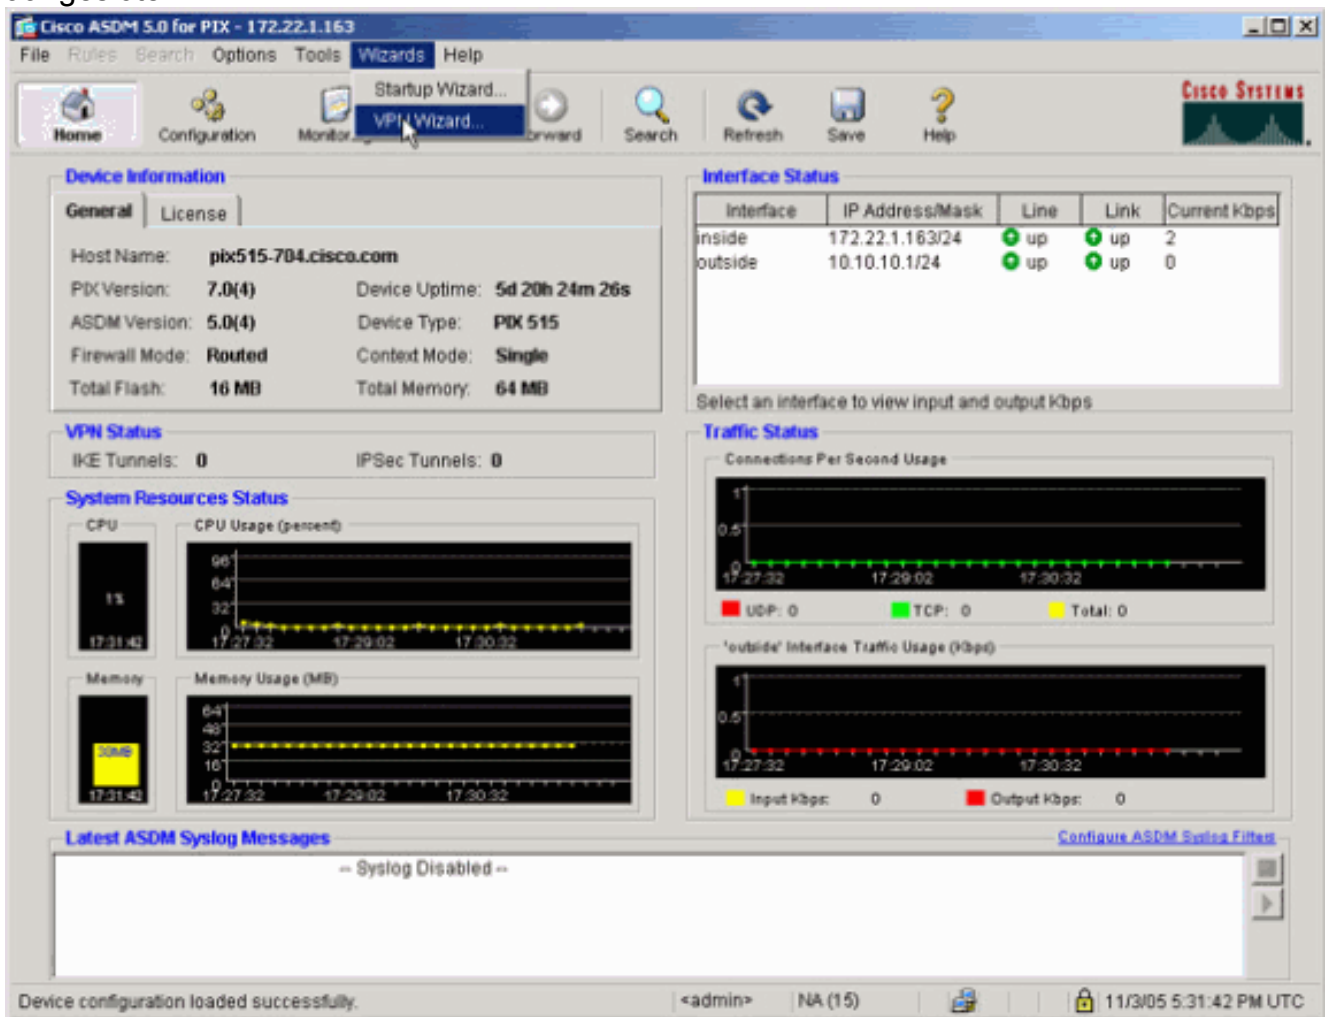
Cisco ASDM 5.0 for PIX - 172.22.1.163

File Rules Search Options Tools Wizards Help

Startup Wizard...
VPN Wizard...

Home Configuration Monitor Forward Search Refresh Save Help

Cisco Systems

Device Information

General License

Host Name: pix515-704.cisco.com
PIX Version: 7.0(4) Device Uptime: 5d 20h 24m 26s
ASDM Version: 5.0(4) Device Type: PIX 515
Firewall Mode: Routed Context Mode: Single
Total Flash: 16 MB Total Memory: 64 MB

Interface Status

| Interface | IP Address/Mask | Line | Link | Current Kbps |
|---|---|---|---|---|
| inside | 172.22.1.163/24 | up | up | 2 |
| outside | 10.10.10.1/24 | up | up | 0 |

Select an interface to view input and output Kbps

VPN Status

IKE Tunnels: 0 IPSec Tunnels: 0

System Resources Status

CPU

1%

17:31:42

CPU Usage (percent)

96
64
32
0
17:27:32 17:29:02 17:30:32

Memory

30MB

17:31:42

Memory Usage (MB)

64
48
32
16
0
17:27:32 17:29:02 17:30:32

Traffic Status

Connections Per Second Usage

1
0.5
0
17:27:32 17:29:02 17:30:32

UDP: 0 TCP: 0 Total: 0

'outside' Interface Traffic Usage (Kbps)

1
0.5
0
17:27:32 17:29:02 17:30:32

Input Kbps: 0 Output Kbps: 0

Latest ASDM Syslog Messages

Configure ASDM Syslog Filters

-- Syslog Disabled --

Device configuration loaded successfully.

<admin> NA (15) 11/3/05 5:31:42 PM UTC